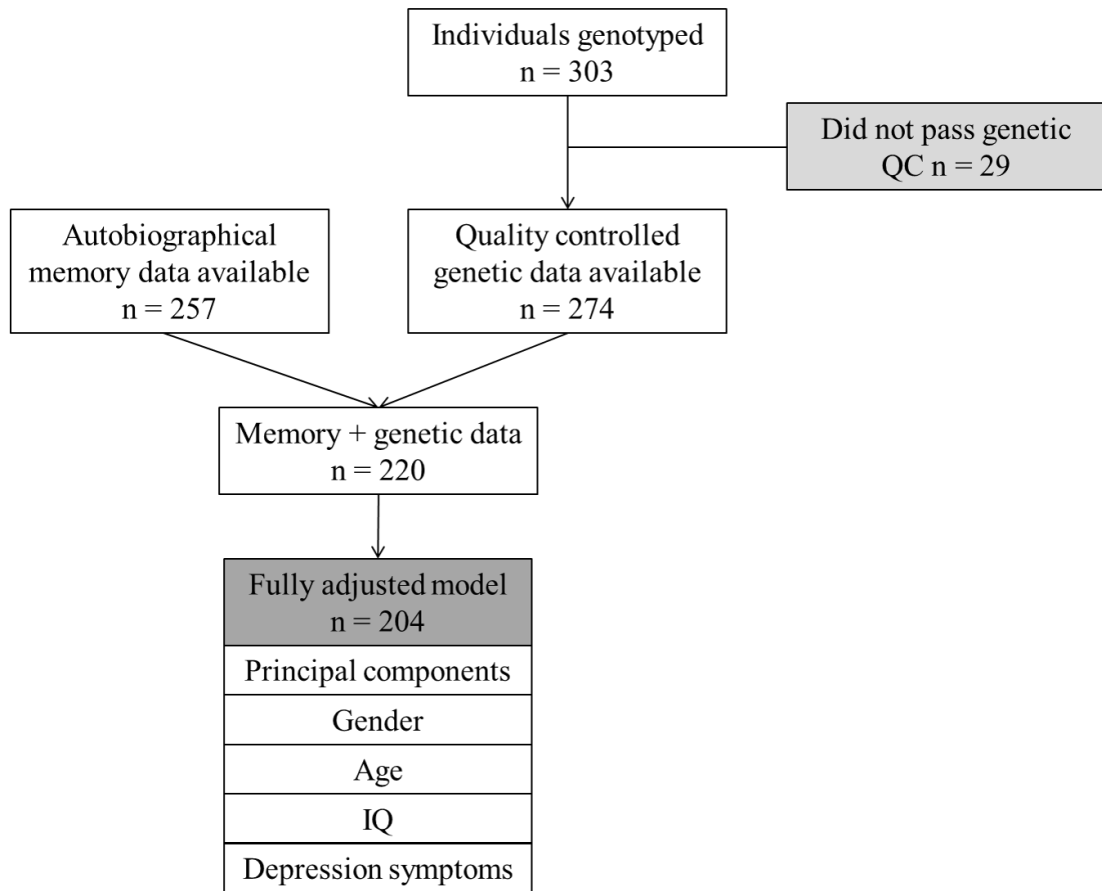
Individuals genotyped
n = 303

Did not pass genetic QC n = 29

Autobiographical memory data available
n = 257

Quality controlled genetic data available
n = 274

Memory + genetic data
n = 220

Fully adjusted model
n = 204

Principal components

Gender

Age

IQ

Depression symptoms